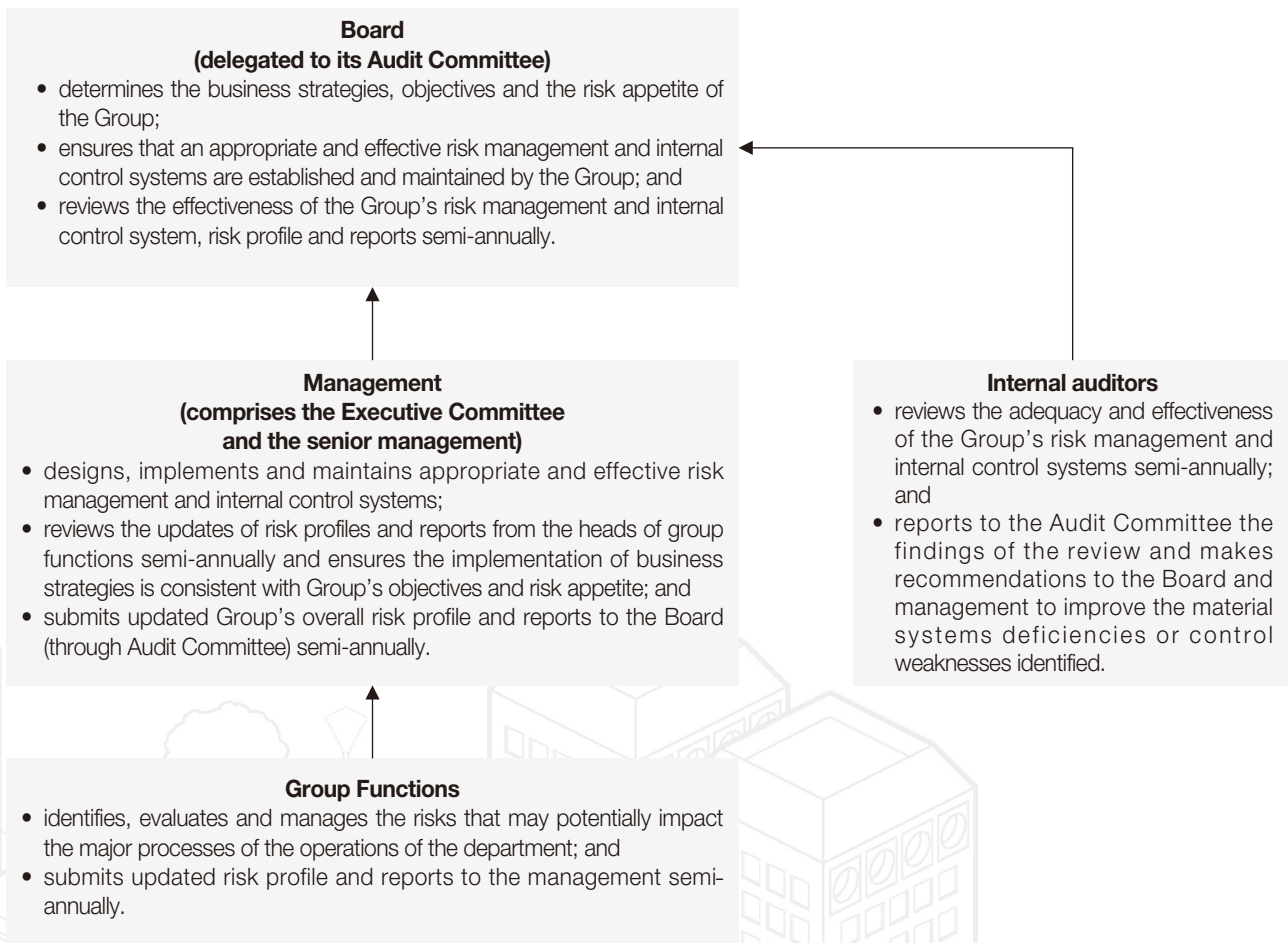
**Board (delegated to its Audit Committee)**

• determines the business strategies, objectives and the risk appetite of the Group;
• ensures that an appropriate and effective risk management and internal control systems are established and maintained by the Group; and
• reviews the effectiveness of the Group's risk management and internal control system, risk profile and reports semi-annually.

**Management (comprises the Executive Committee and the senior management)**

• designs, implements and maintains appropriate and effective risk management and internal control systems;
• reviews the updates of risk profiles and reports from the heads of group functions semi-annually and ensures the implementation of business strategies is consistent with Group's objectives and risk appetite; and
• submits updated Group's overall risk profile and reports to the Board (through Audit Committee) semi-annually.

**Internal auditors**

• reviews the adequacy and effectiveness of the Group's risk management and internal control systems semi-annually; and
• reports to the Audit Committee the findings of the review and makes recommendations to the Board and management to improve the material systems deficiencies or control weaknesses identified.

**Group Functions**

• identifies, evaluates and manages the risks that may potentially impact the major processes of the operations of the department; and
• submits updated risk profile and reports to the management semiannually.